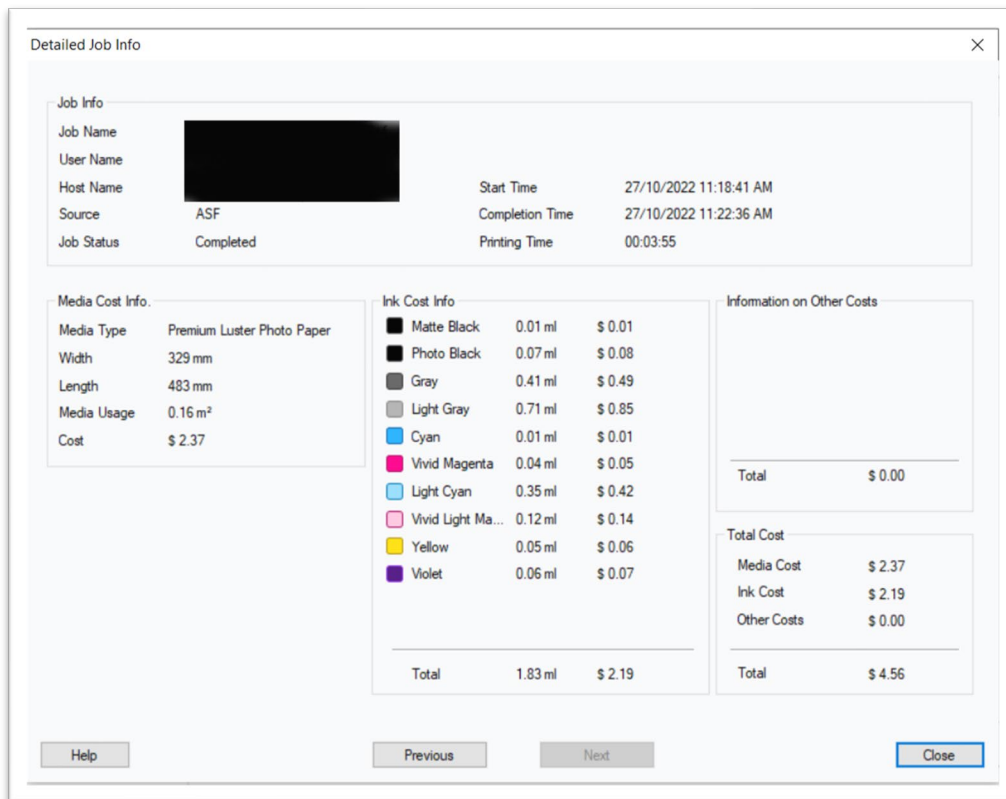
Detailed Job Info

Job Info

| | | | |
|---|---|---|---|
| Job Name | | | |
| User Name | | | |
| Host Name | | Start Time | 27/10/2022 11:18:41 AM |
| Source | ASF | Completion Time | 27/10/2022 11:22:36 AM |
| Job Status | Completed | Printing Time | 00:03:55 |

Media Cost Info.

| | |
|---|---|
| Media Type | Premium Luster Photo Paper |
| Width | 329 mm |
| Length | 483 mm |
| Media Usage | 0.16 m² |
| Cost | $ 2.37 |

Ink Cost Info

| | | |
|---|---|---|
| Matte Black | 0.01 ml | $ 0.01 |
| Photo Black | 0.07 ml | $ 0.08 |
| Gray | 0.41 ml | $ 0.49 |
| Light Gray | 0.71 ml | $ 0.85 |
| Cyan | 0.01 ml | $ 0.01 |
| Vivid Magenta | 0.04 ml | $ 0.05 |
| Light Cyan | 0.35 ml | $ 0.42 |
| Vivid Light Ma... | 0.12 ml | $ 0.14 |
| Yellow | 0.05 ml | $ 0.06 |
| Violet | 0.06 ml | $ 0.07 |
| Total | 1.83 ml | $ 2.19 |

Information on Other Costs

Total $ 0.00

Total Cost

| | |
|---|---|
| Media Cost | $ 2.37 |
| Ink Cost | $ 2.19 |
| Other Costs | $ 0.00 |
| Total | $ 4.56 |

Help Previous Next Close